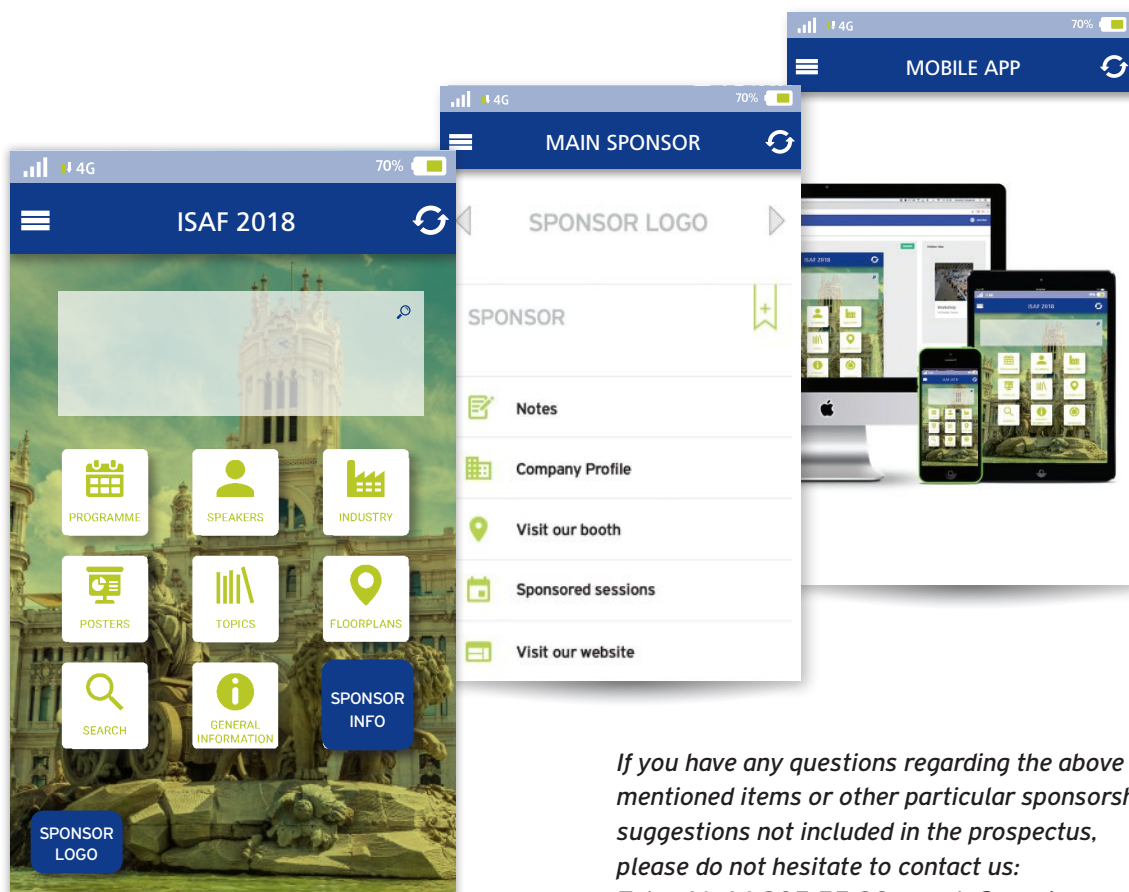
4G 70%
MOBILE APP

4G 70%
MAIN SPONSOR

SPONSOR LOGO

SPONSOR

Notes

Company Profile

Visit our booth

Sponsored sessions

Visit our website

4G 70%
ISAF 2018

PROGRAMME
SPEAKERS
INDUSTRY
POSTERS
TOPICS
FLOORPLANS
SEARCH
GENERAL INFORMATION
SPONSOR INFO

SPONSOR LOGO

If you have any questions regarding the above mentioned items or other particular sponsorsh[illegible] suggestions not included in the prospectus, please do not hesitate to contact us: